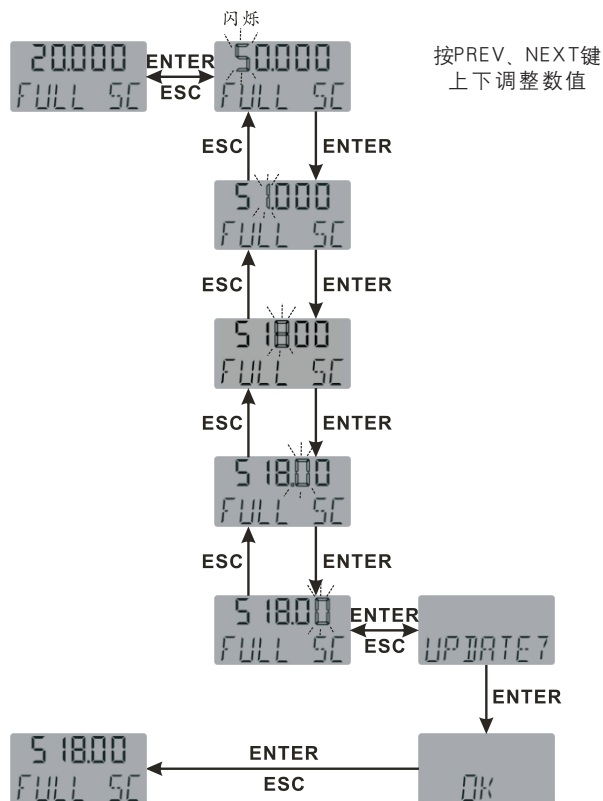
20.000
FULL SC

ENTER
ESC

闪烁

50.000
FULL SC

按PREV、NEXT键
上下调整数值

ESC
ENTER

51.000
FULL SC

ESC
ENTER

51.800
FULL SC

ESC
ENTER

518.00
FULL SC

ESC
ENTER

518.00
FULL SC

ENTER
ESC

UPDATE?

ENTER

518.00
FULL SC

ENTER
ESC

OK